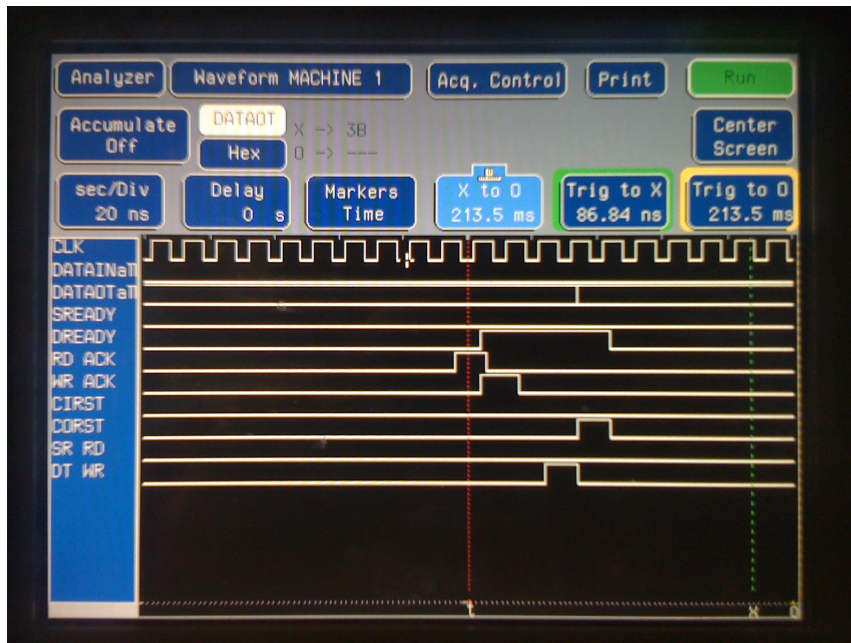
Analyzer
Waveform MACHINE 1
Acq. Control
Print
Run
Accumulate Off
DATAOT
Hex
X -> 3B
O -> ---
Center Screen
sec/Div 20 ns
Delay 0 s
Markers Time
X to O 213.5 ms
Trig to X 86.84 ns
Trig to O 213.5 ms
CLK
DATAINaT
DATAOTaT
SREADY
DREADY
RD ACK
WR ACK
CIRST
CORST
SR RD
DT WR
X
O